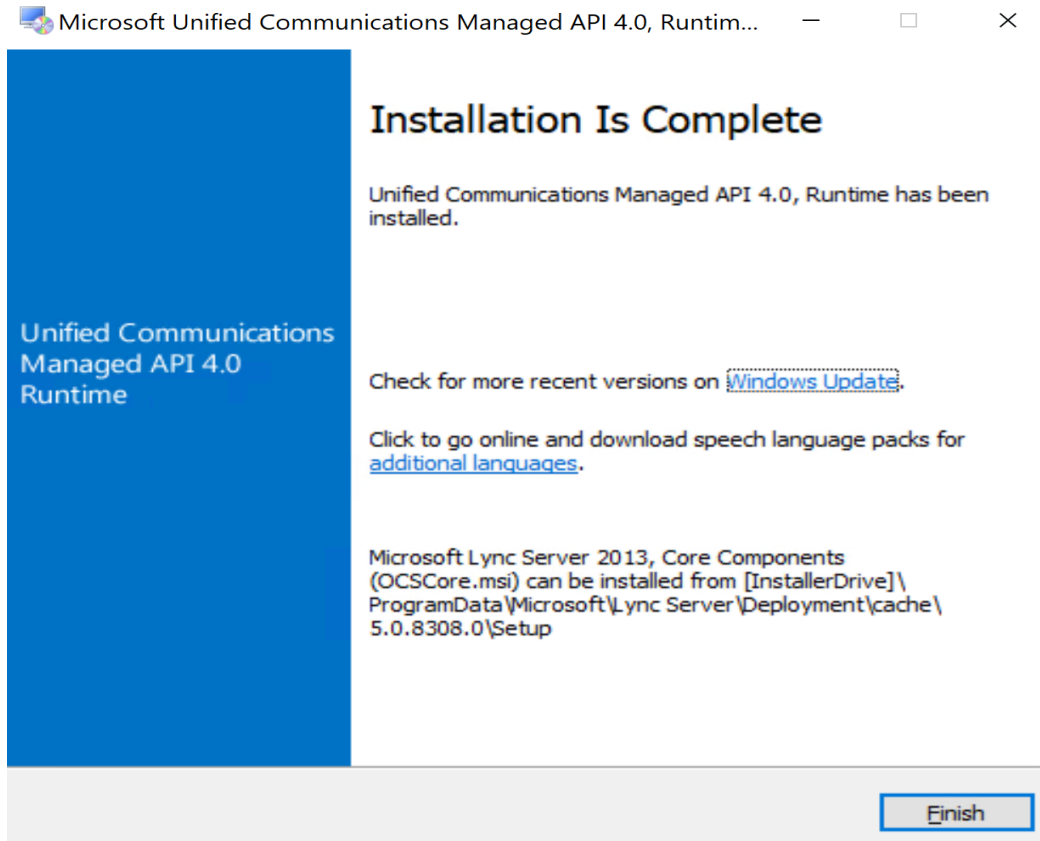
Microsoft Unified Communications Managed API 4.0, Runtim...

Unified Communications Managed API 4.0 Runtime

Installation Is Complete

Unified Communications Managed API 4.0, Runtime has been installed.

Check for more recent versions on Windows Update.

Click to go online and download speech language packs for additional languages.

Microsoft Lync Server 2013, Core Components (OCSCore.msi) can be installed from [InstallerDrive]\ProgramData\Microsoft\Lync Server\Deployment\cache\5.0.8308.0\Setup

Finish